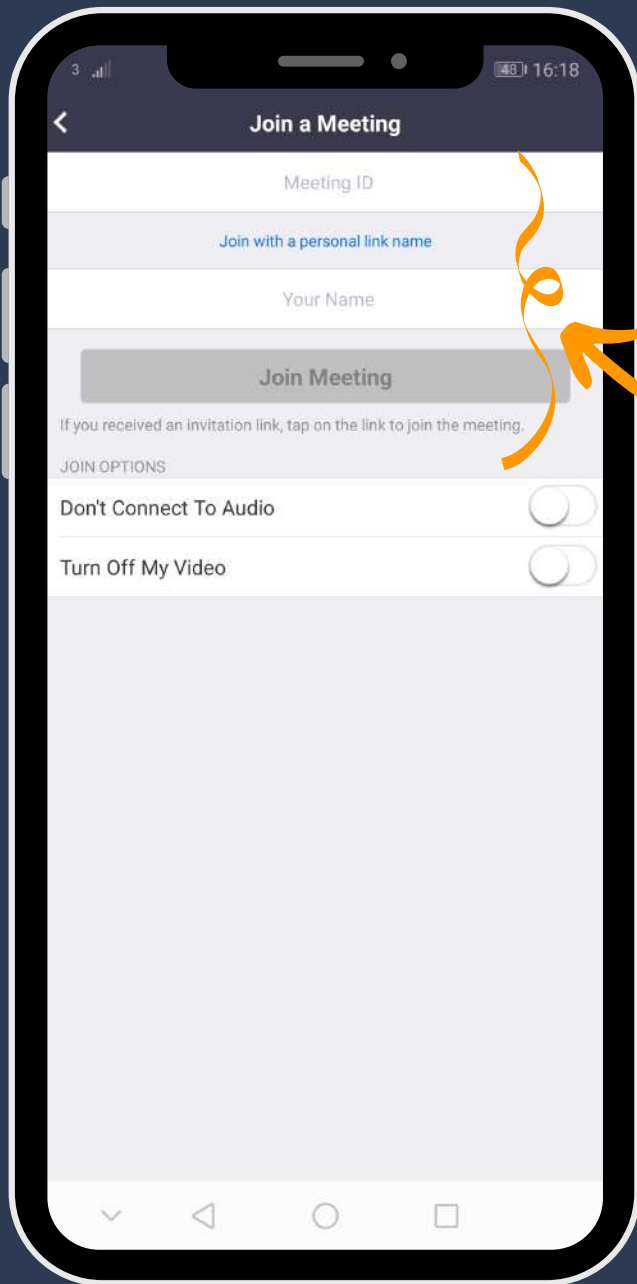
3

48 16:18

Join a Meeting

Meeting ID

Join with a personal link name

Your Name

Join Meeting

If you received an invitation link, tap on the link to join the meeting.

JOIN OPTIONS

Don't Connect To Audio

Turn Off My Video